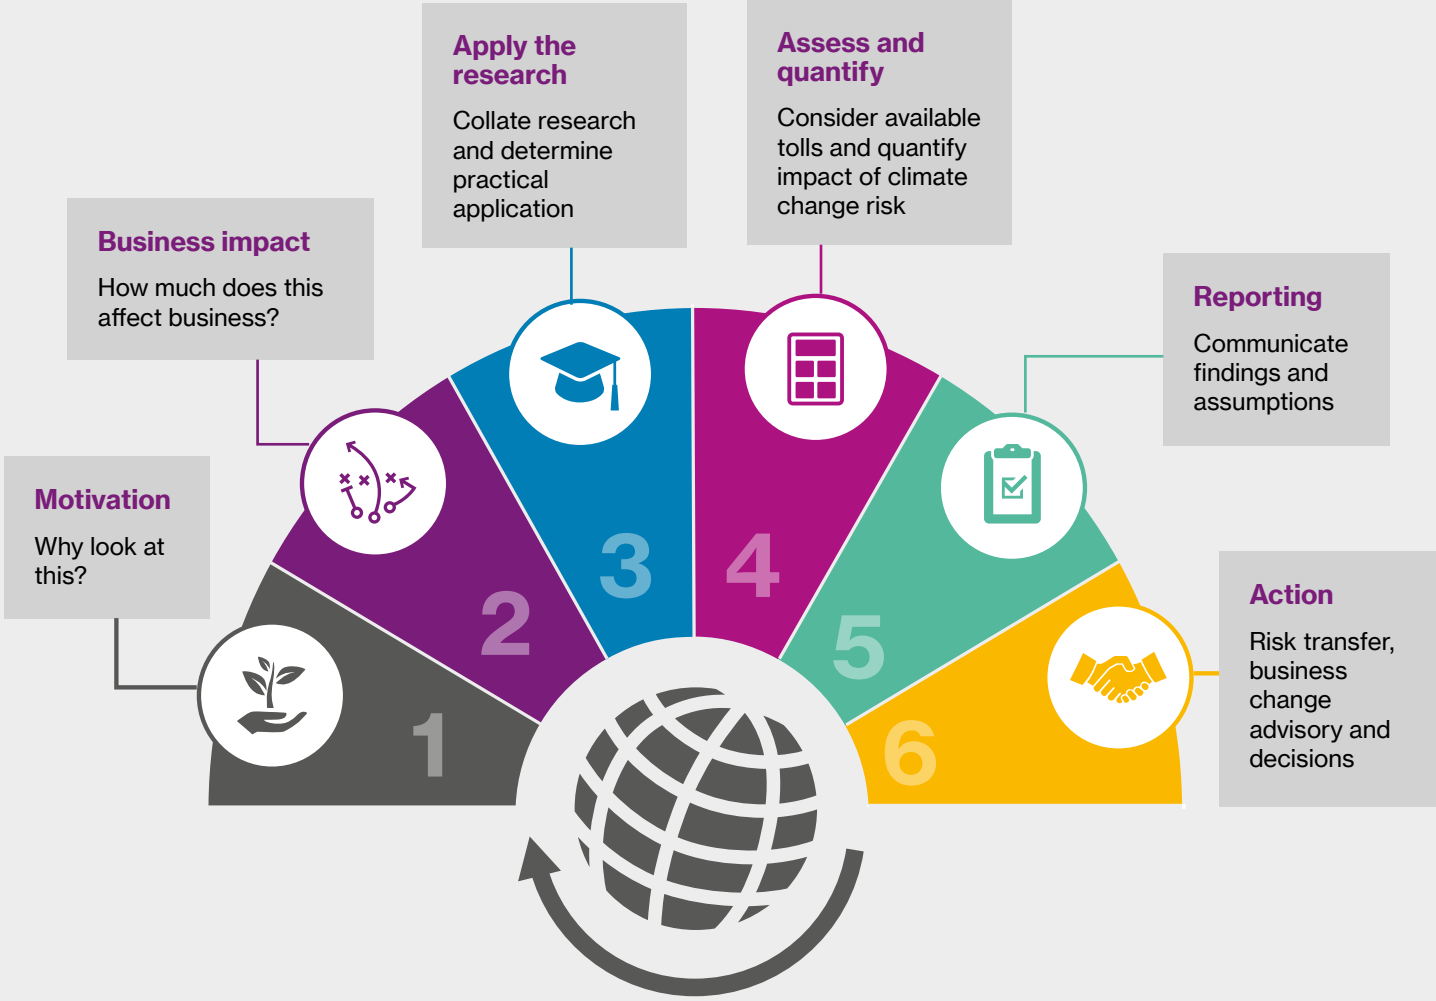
Motivation
Why look at this?

1

Business impact
How much does this affect business?

2

Apply the research
Collate research and determine practical application

3

Assess and quantify
Consider available tolls and quantify impact of climate change risk

4

Reporting
Communicate findings and assumptions

5

Action
Risk transfer, business change advisory and decisions

6